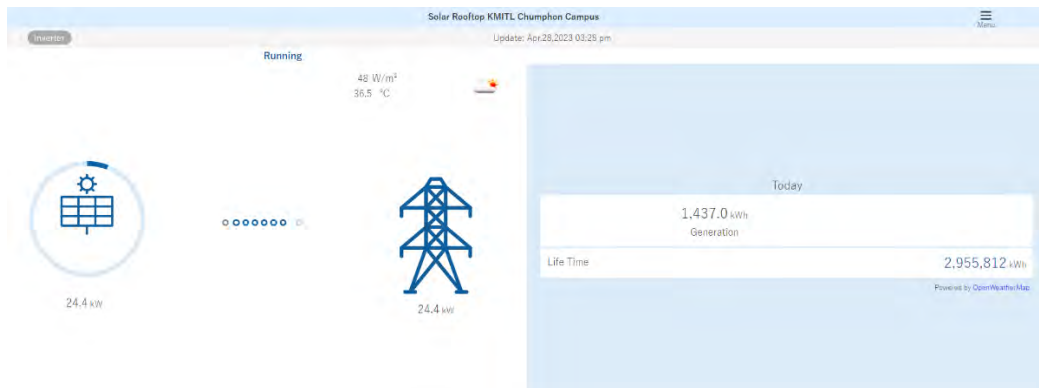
Solar Rooftop KMITL Chumphon Campus

Menu

Inverter

Update: Apr.28,2023 03:25 pm

Running

48 W/m²
36.5 °C

24.4 kW

24.4 kW

Today

1,437.0 kWh
Generation

Life Time
2,955,812 kWh

Powered by OpenWeatherMap